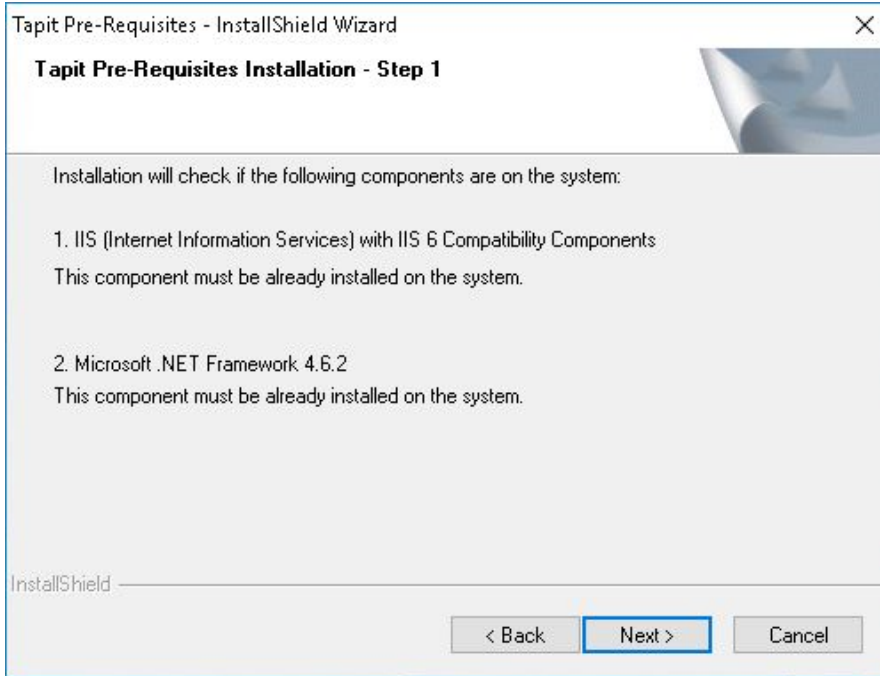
Tapit Pre-Requisites - InstallShield Wizard
×

Tapit Pre-Requisites Installation - Step 1

Installation will check if the following components are on the system:

1. IIS (Internet Information Services) with IIS 6 Compatibility Components
This component must be already installed on the system.

2. Microsoft .NET Framework 4.6.2
This component must be already installed on the system.

InstallShield

< Back
Next >
Cancel